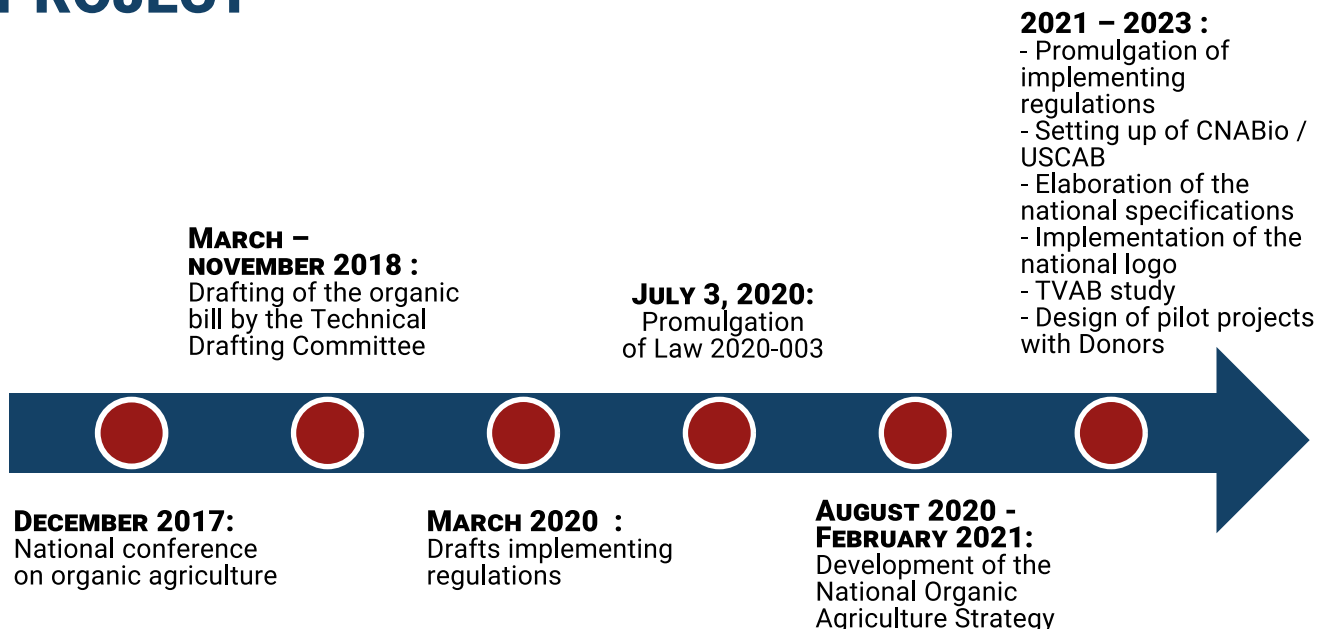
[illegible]

2021 – 2023 :
- Promulgation of implementing regulations
- Setting up of CNABio / USCAB
- Elaboration of the national specifications
- Implementation of the national logo
- TVAB study
- Design of pilot projects with Donors

March – november 2018 :
Drafting of the organic bill by the Technical Drafting Committee

July 3, 2020:
Promulgation of Law 2020-003

December 2017:
National conference on organic agriculture

March 2020 :
Drafts implementing regulations

August 2020 - February 2021:
Development of the National Organic Agriculture Strategy